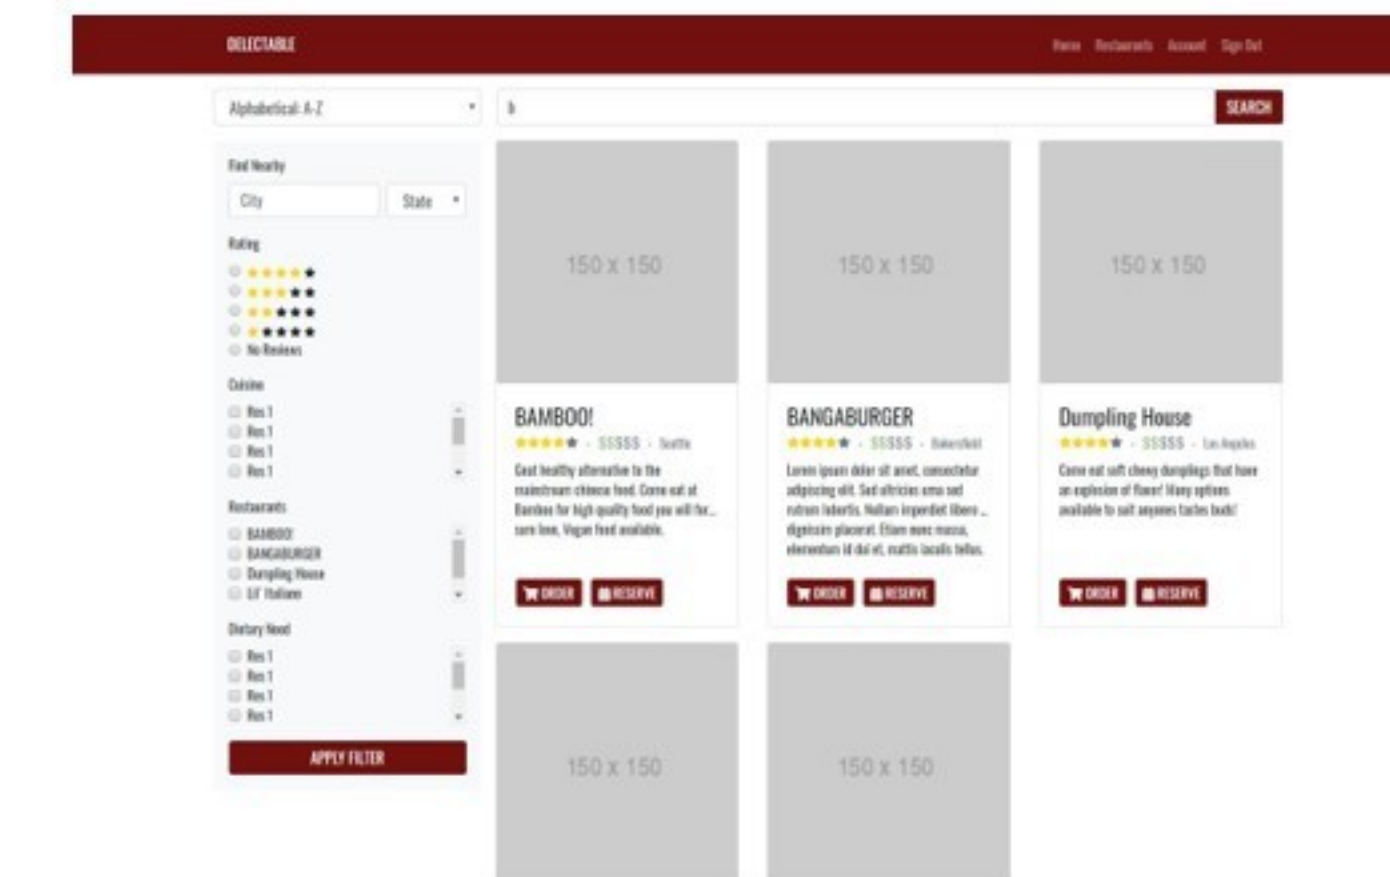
DELECTABLE

Home Restaurants Account Sign Out

Alphabetical: A-Z

b

SEARCH

Find Nearby

City

State

Rating

No Reviews

Cuisine

Res 1
Res 1
Res 1
Res 1

Restaurants

BAMBOO!
BANGABURGER
Dumpling House
Lil' Italiano

Dietary Need

Res 1
Res 1
Res 1
Res 1

APPLY FILTER

150 x 150

BAMBOO!

$$$$$ · Seattle

Great healthy alternative to the mainstream chinese food. Come eat at Bamboo for high quality food you will for... sure love. Vegan food available.

ORDER RESERVE

150 x 150

BANGABURGER

$$$$$ · Bakersfield

Lorem ipsum dolor sit amet, consectetur adipiscing elit. Sed ultricies urna sed rutrum lobortis. Nullam imperdiet libero ... dignissim placerat. Etiam nunc massa, elementum id dui et, mattis iaculis tellus.

ORDER RESERVE

150 x 150

Dumpling House

$$$$$ · Los Angeles

Come eat soft chewy dumplings that have an explosion of flavor! Many options available to suit anyones tastes buds!

ORDER RESERVE

150 x 150

150 x 150